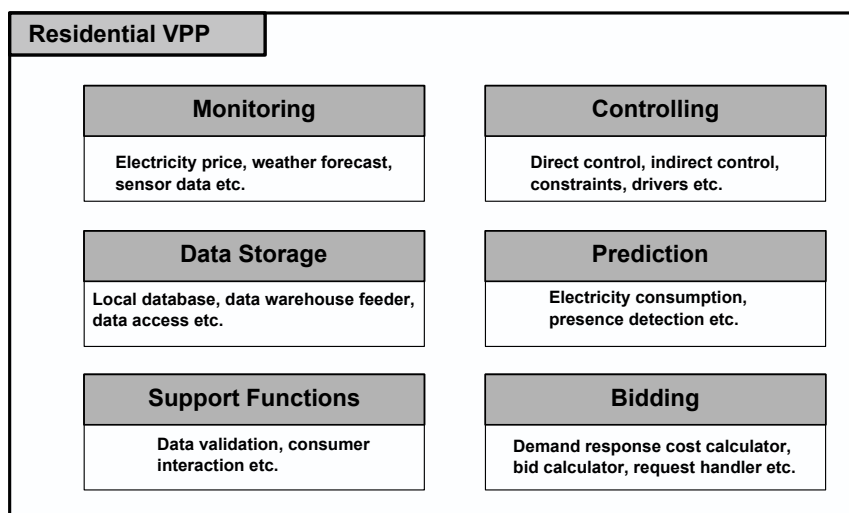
Residential VPP

Monitoring

Electricity price, weather forecast, sensor data etc.

Controlling

Direct control, indirect control, constraints, drivers etc.

Data Storage

Local database, data warehouse feeder, data access etc.

Prediction

Electricity consumption, presence detection etc.

Support Functions

Data validation, consumer interaction etc.

Bidding

Demand response cost calculator, bid calculator, request handler etc.